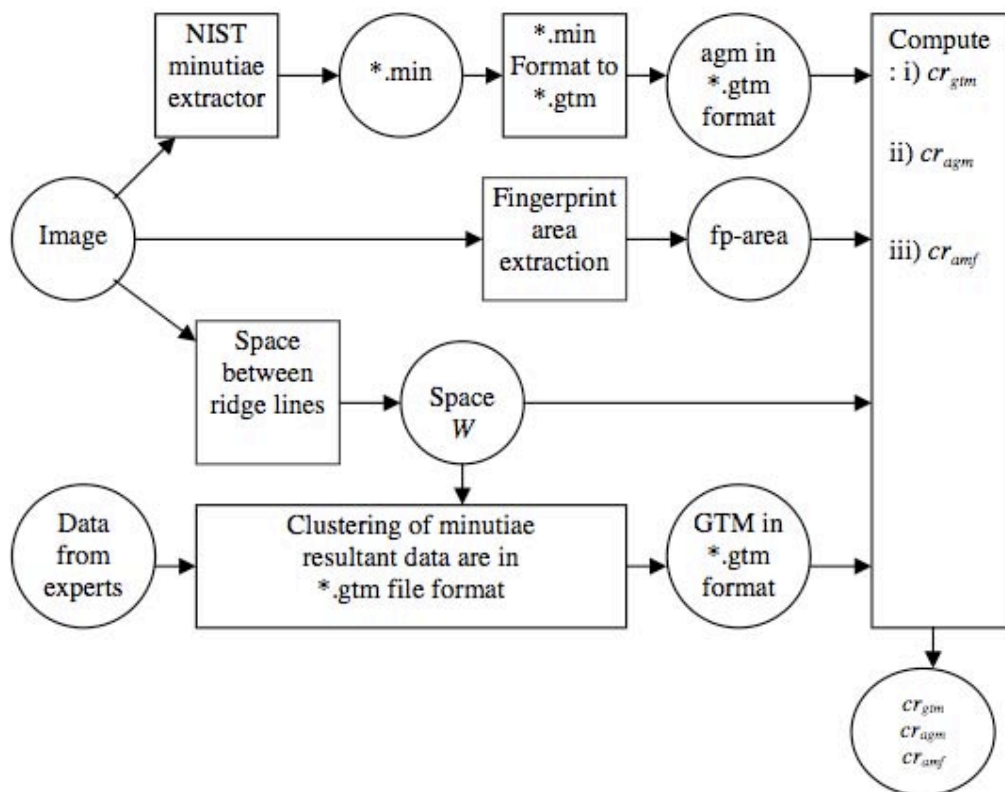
NIST minutiae extractor

*.min

*.min Format to *.gtm

agm in *.gtm format

Compute : i) $cr_{gtm}$

ii) $cr_{agm}$

iii) $cr_{amf}$

Image

Fingerprint area extraction

fp-area

Space between ridge lines

Space $W$

Data from experts

Clustering of minutiae resultant data are in *.gtm file format

GTM in *.gtm format

$cr_{gtm}$
$cr_{agm}$
$cr_{amf}$